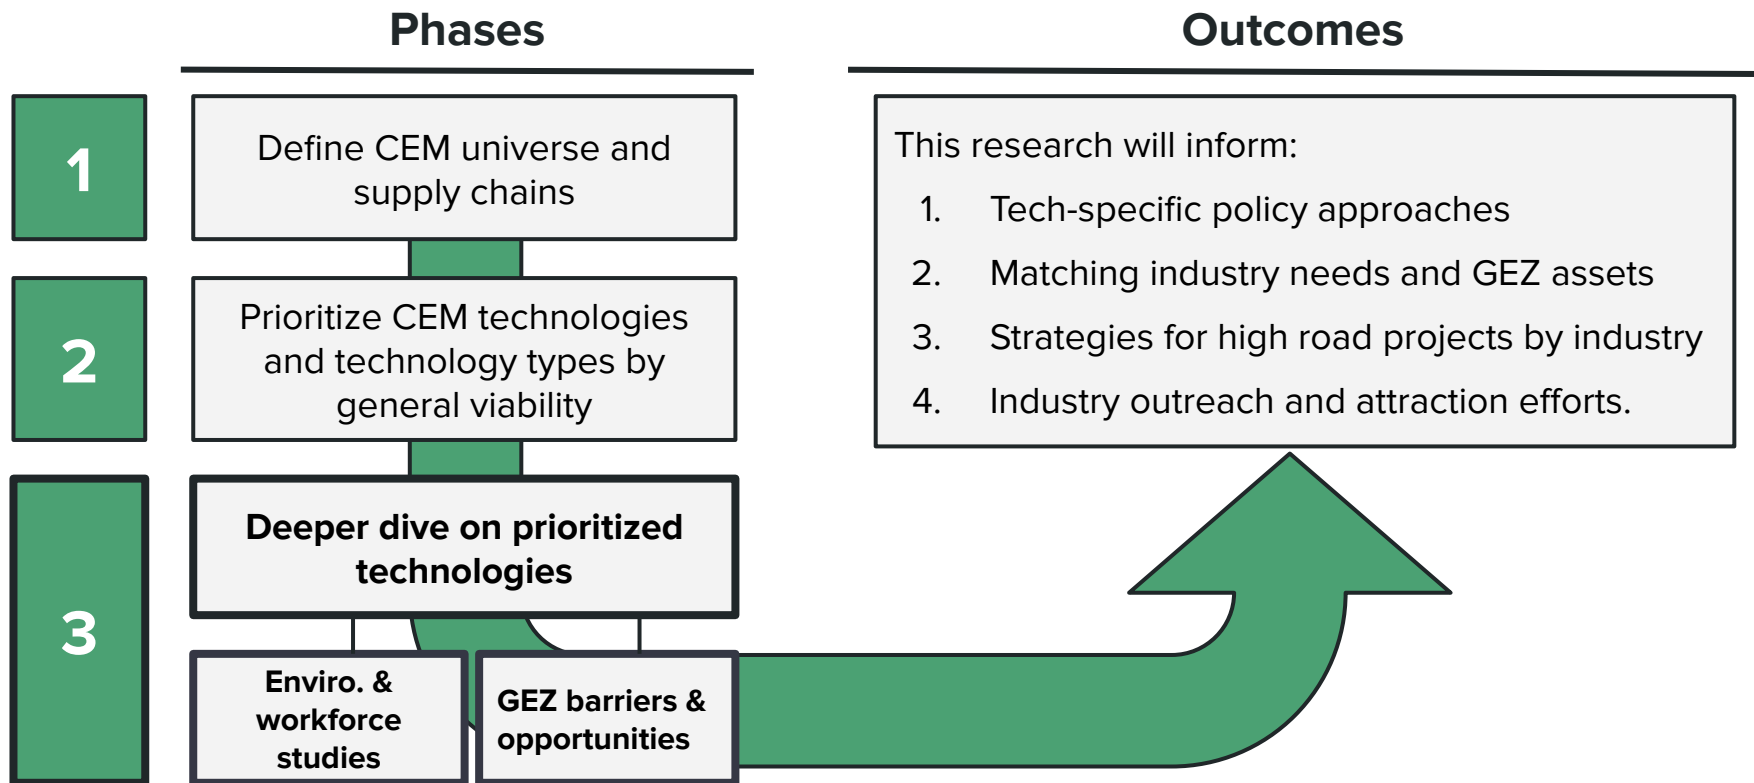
Phases

Outcomes

1

Define CEM universe and supply chains

2

Prioritize CEM technologies and technology types by general viability

3

Deeper dive on prioritized technologies

Enviro. & workforce studies

GEZ barriers & opportunities

This research will inform:

1. Tech-specific policy approaches
2. Matching industry needs and GEZ assets
3. Strategies for high road projects by industry
4. Industry outreach and attraction efforts.